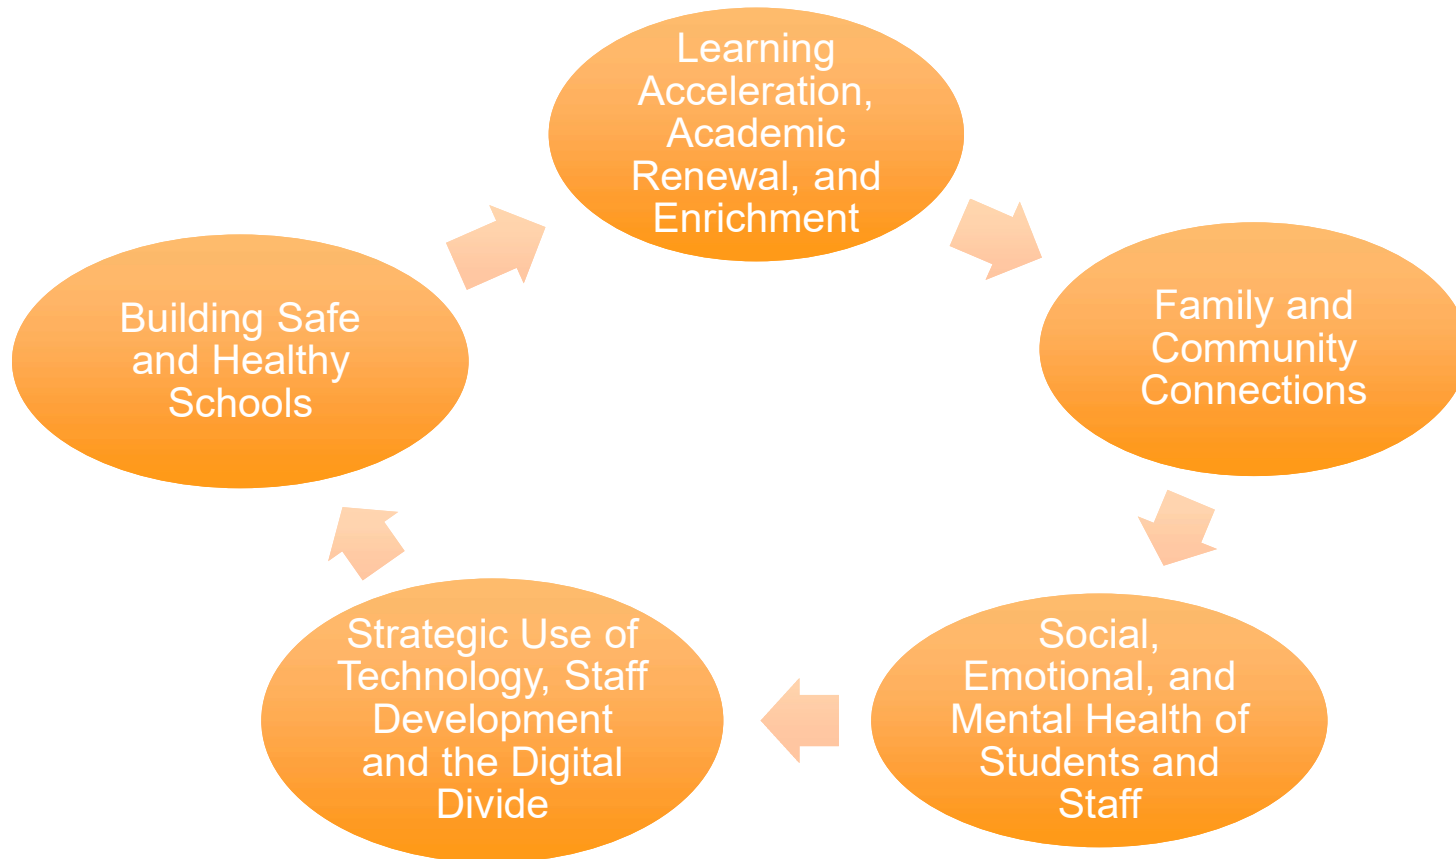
Learning Acceleration, Academic Renewal, and Enrichment

Family and Community Connections

Social, Emotional, and Mental Health of Students and Staff

Strategic Use of Technology, Staff Development and the Digital Divide

Building Safe and Healthy Schools